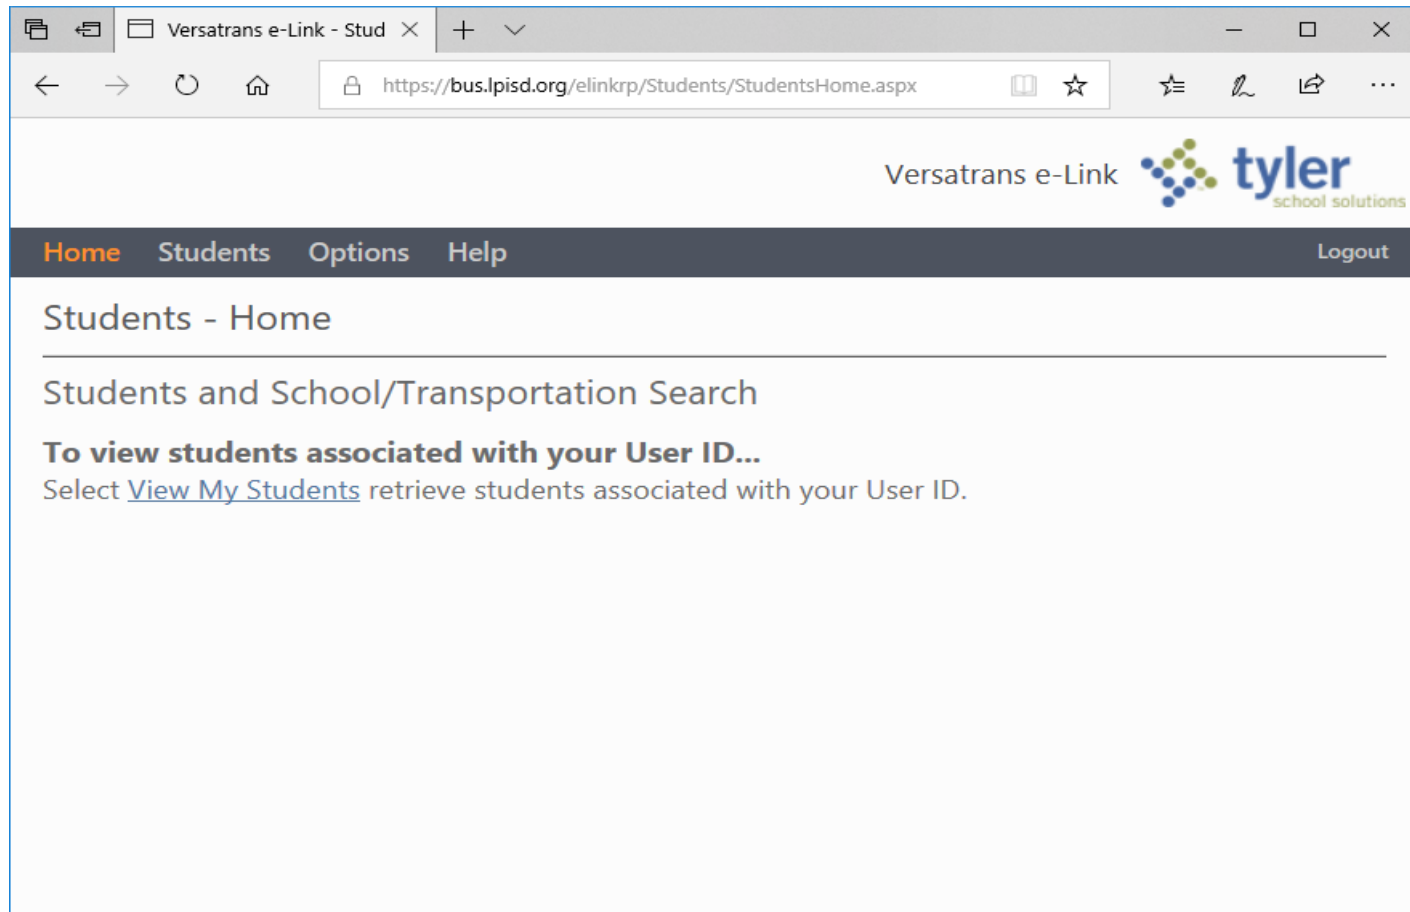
Versatrans e-Link - Stud

https://bus.lpisd.org/elinkrp/Students/StudentsHome.aspx

Versatrans e-Link tyler school solutions

Home Students Options Help Logout

Students - Home

Students and School/Transportation Search

**To view students associated with your User ID...**
Select View My Students retrieve students associated with your User ID.